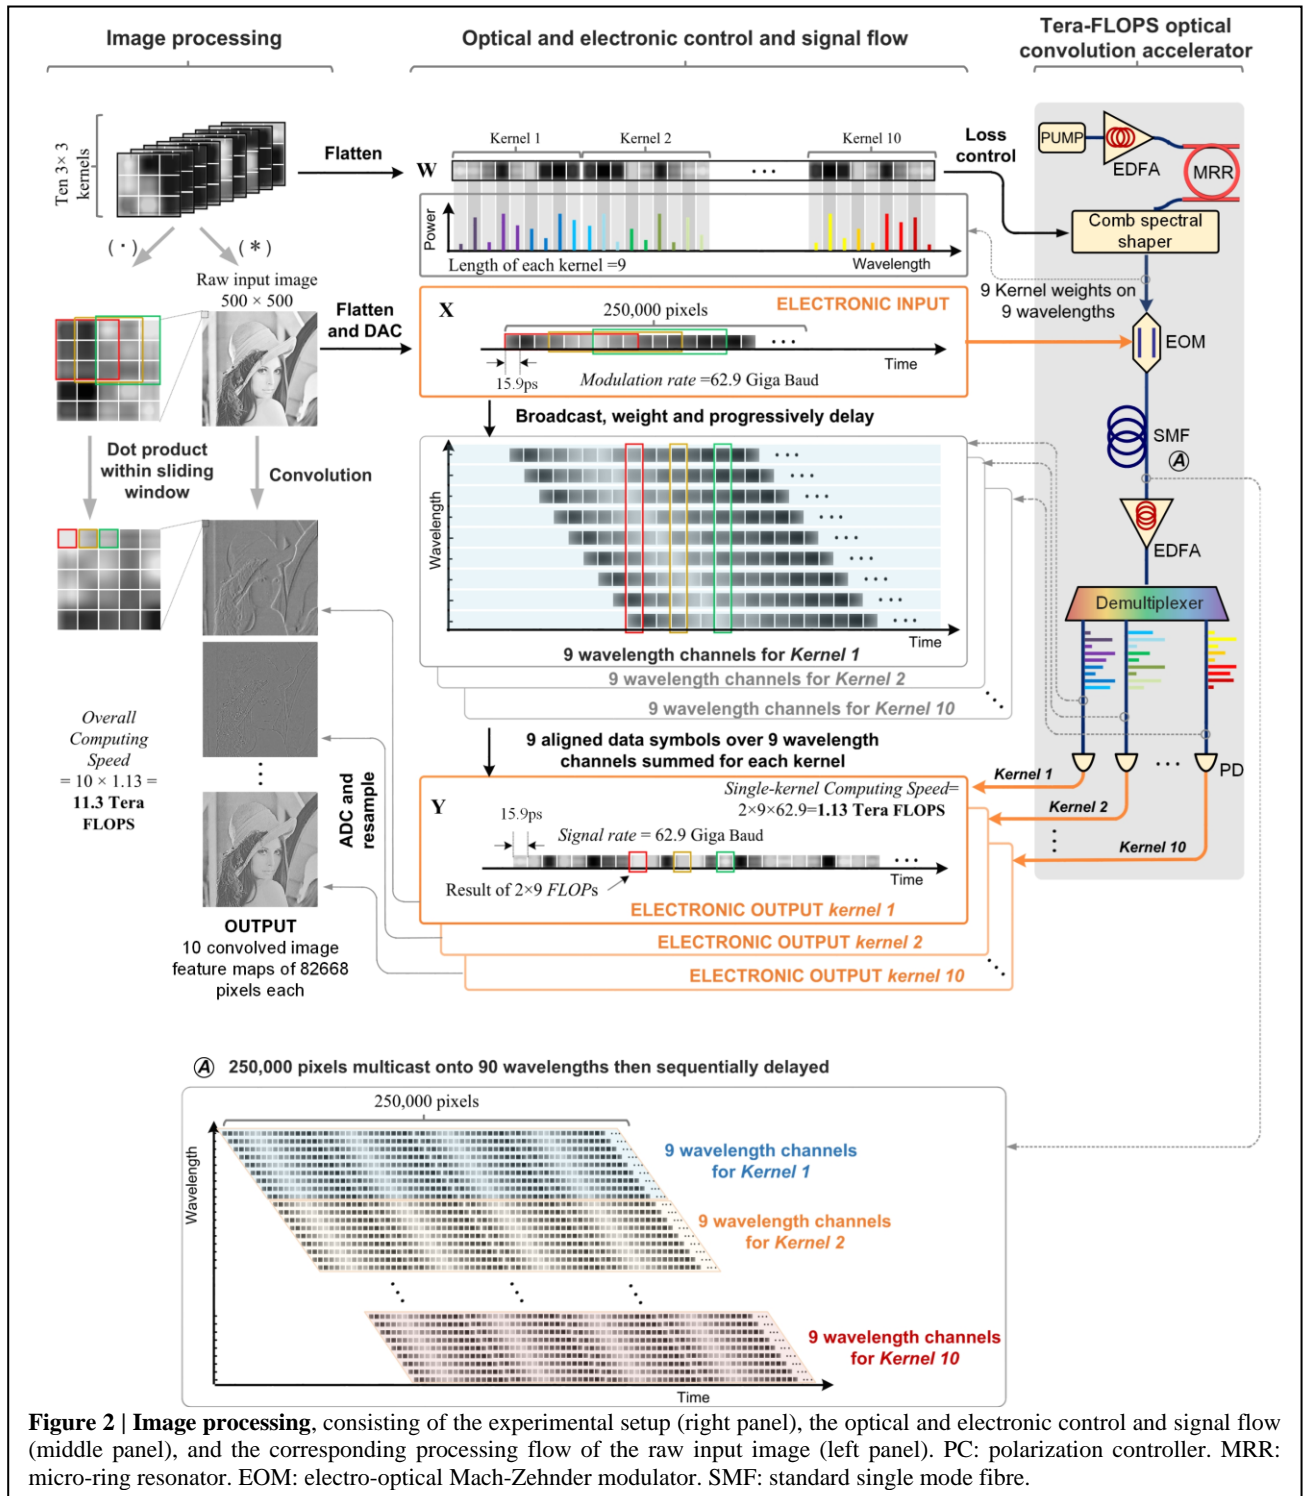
Image processing

Optical and electronic control and signal flow

Tera-FLOPS optical convolution accelerator

Ten 3× 3 kernels

Flatten

W

Kernel 1

Kernel 2

Kernel 10

Loss control

PUMP

EDFA

MRR

Power

Length of each kernel =9

Wavelength

Comb spectral shaper

(·)

(∗)

Raw input image 500 × 500

Flatten and DAC

X

250,000 pixels

ELECTRONIC INPUT

9 Kernel weights on 9 wavelengths

EOM

15.9ps

*Modulation rate* =62.9 Giga Baud

Time

Broadcast, weight and progressively delay

SMF

Ⓐ

Dot product within sliding window

Convolution

Wavelength

EDFA

Demultiplexer

Time

9 wavelength channels for *Kernel 1*

9 wavelength channels for *Kernel 2*

9 wavelength channels for *Kernel 10*

*Overall Computing Speed* = 10 × 1.13 = **11.3 Tera FLOPS**

9 aligned data symbols over 9 wavelength channels summed for each kernel

*Kernel 1*

PD

Y

*Single-kernel Computing Speed*= 2×9×62.9=**1.13 Tera FLOPS**

*Kernel 2*

ADC and resample

15.9ps

*Signal rate* = 62.9 Giga Baud

*Kernel 10*

Result of 2×9 *FLOPs*

Time

ELECTRONIC OUTPUT *kernel 1*

ELECTRONIC OUTPUT *kernel 2*

ELECTRONIC OUTPUT *kernel 10*

OUTPUT
10 convolved image feature maps of 82668 pixels each

Ⓐ 250,000 pixels multicast onto 90 wavelengths then sequentially delayed

250,000 pixels

Wavelength

9 wavelength channels for *Kernel 1*

9 wavelength channels for *Kernel 2*

9 wavelength channels for *Kernel 10*

Time

**Figure 2 | Image processing**, consisting of the experimental setup (right panel), the optical and electronic control and signal flow (middle panel), and the corresponding processing flow of the raw input image (left panel). PC: polarization controller. MRR: micro-ring resonator. EOM: electro-optical Mach-Zehnder modulator. SMF: standard single mode fibre.